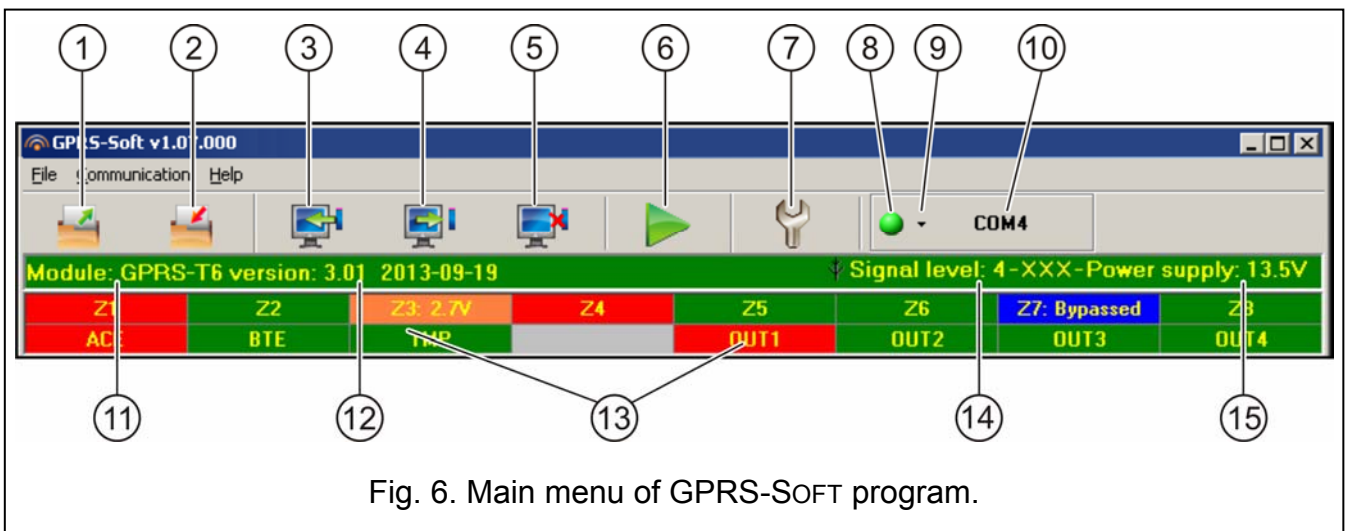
1 2 3 4 5 6 7 8 9 10

GPRS-Soft v1.07.000

File Communication Help

COM4

Module: GPRS-T6 version: 3.01 2013-09-19

Signal level: 4-XXX-Power supply: 13.5V

| Z1 | Z2 | Z3: 2.7V | Z4 | Z5 | Z6 | Z7: Bypassed | Z8 |
|---|---|---|---|---|---|---|---|
| ACE | BTE | TMP | | OUT1 | OUT2 | OUT3 | OUT4 |

11 12 13 14 15

Fig. 6. Main menu of GPRS-SOFT program.